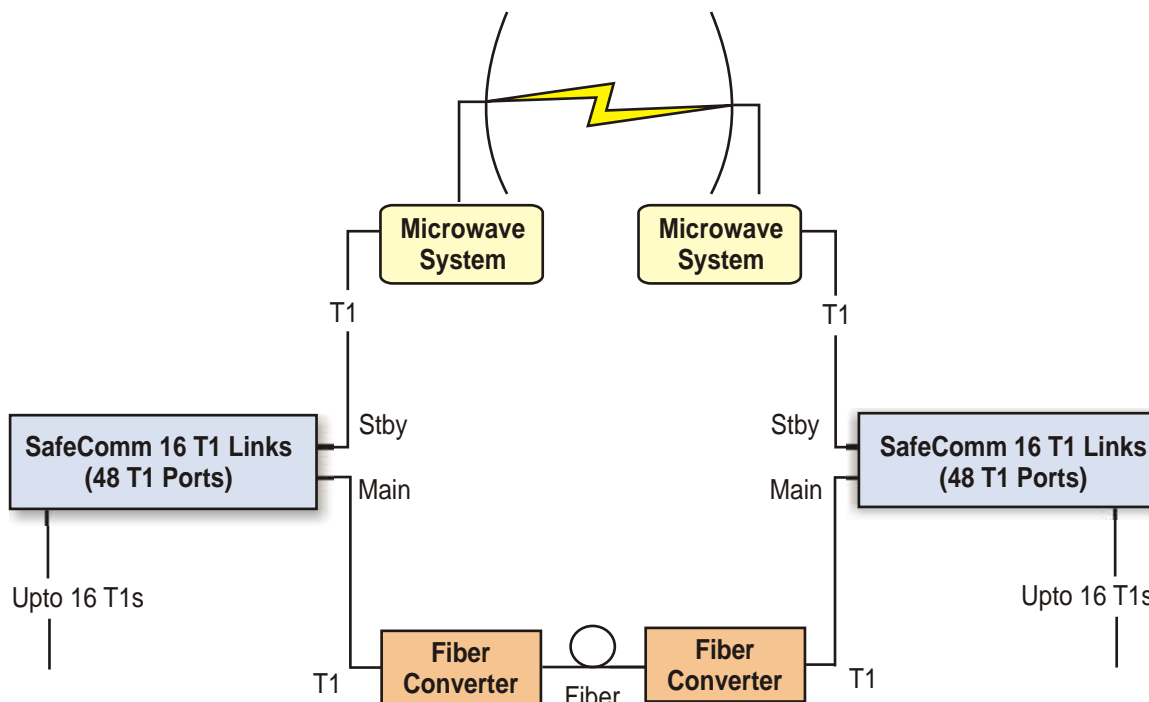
Microwave System

Microwave System

T1

T1

SafeComm 16 T1 Links (48 T1 Ports)

Stby

Main

Upto 16 T1s

Stby

Main

SafeComm 16 T1 Links (48 T1 Ports)

Upto 16 T1s

T1

Fiber Converter

Fiber

Fiber Converter

T1